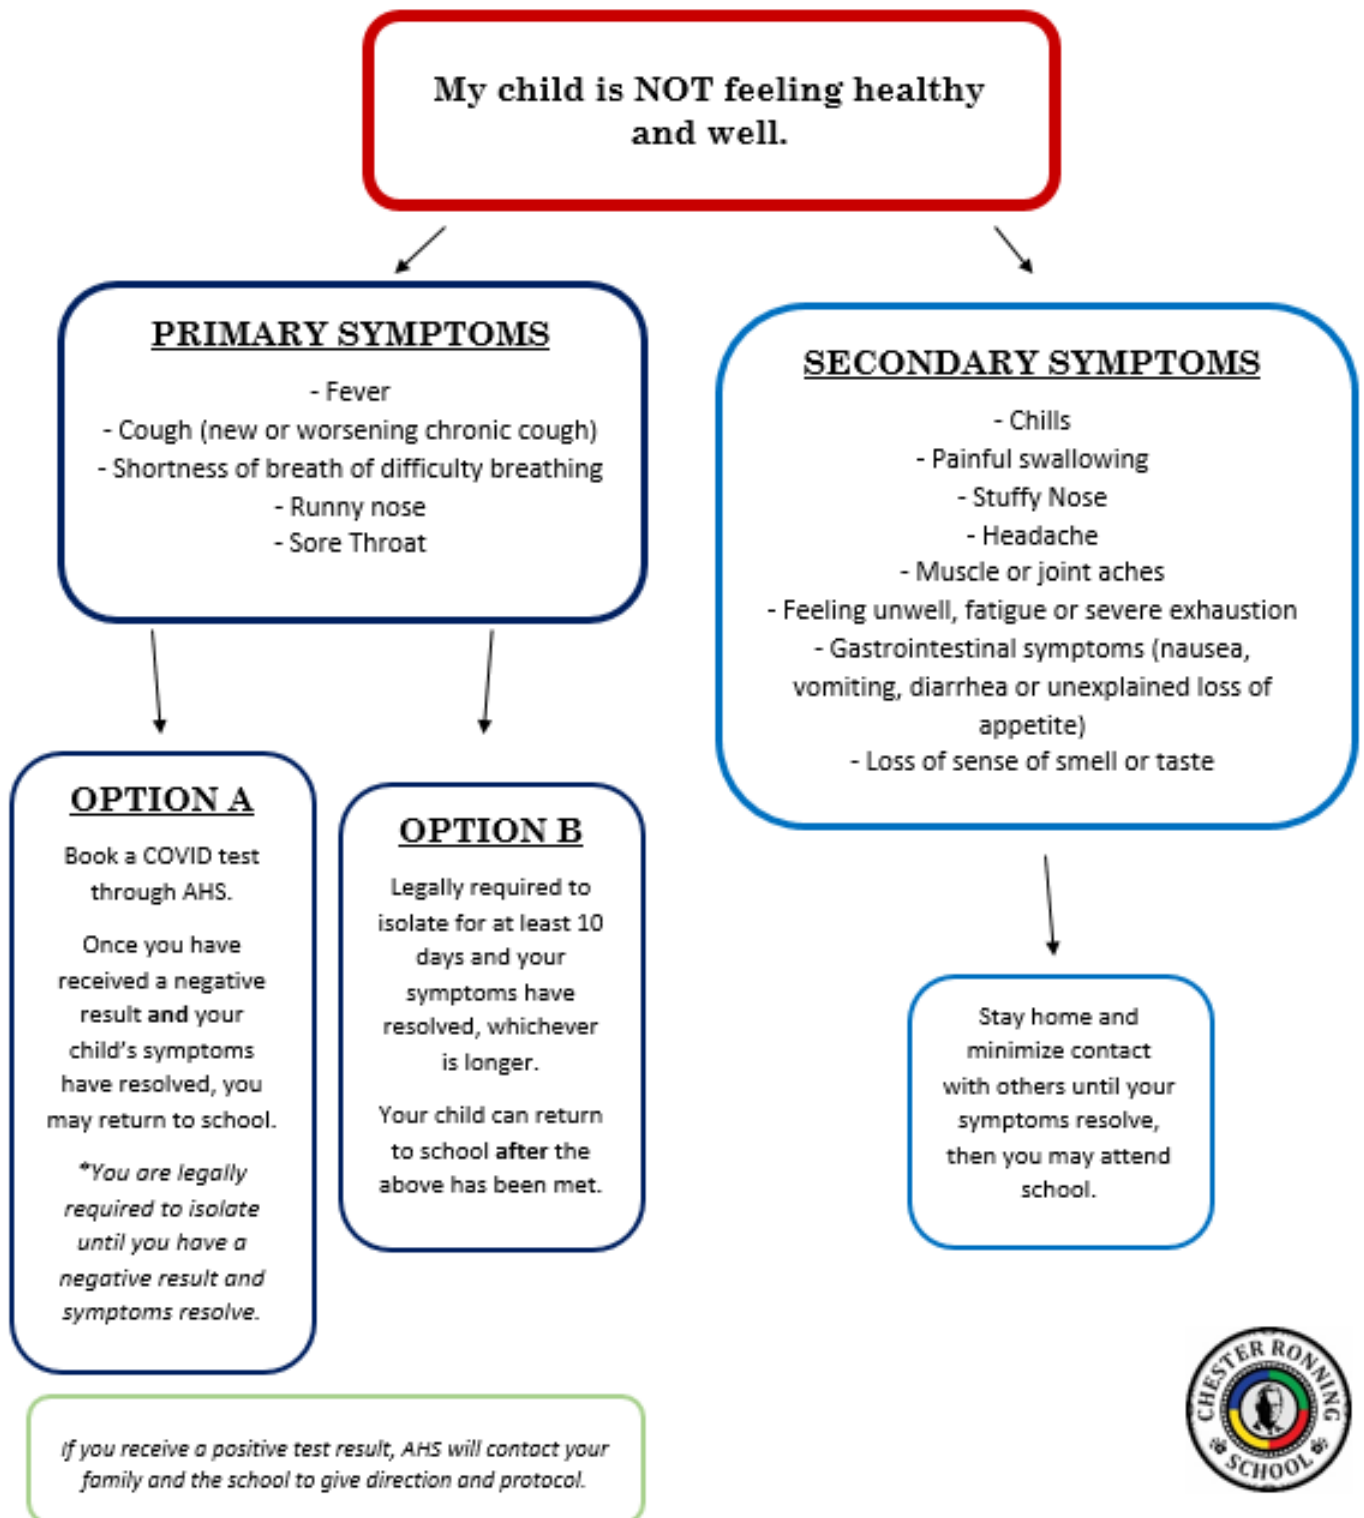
My child is NOT feeling healthy and well.

PRIMARY SYMPTOMS

- Fever
- Cough (new or worsening chronic cough)
- Shortness of breath of difficulty breathing
- Runny nose
- Sore Throat

SECONDARY SYMPTOMS

- Chills
- Painful swallowing
- Stuffy Nose
- Headache
- Muscle or joint aches
- Feeling unwell, fatigue or severe exhaustion
- Gastrointestinal symptoms (nausea, vomiting, diarrhea or unexplained loss of appetite)
- Loss of sense of smell or taste

OPTION A

Book a COVID test through AHS.

Once you have received a negative result and your child's symptoms have resolved, you may return to school.

*You are legally required to isolate until you have a negative result and symptoms resolve.

OPTION B

Legally required to isolate for at least 10 days and your symptoms have resolved, whichever is longer.

Your child can return to school after the above has been met.

Stay home and minimize contact with others until your symptoms resolve, then you may attend school.

If you receive a positive test result, AHS will contact your family and the school to give direction and protocol.

CHESTER RONNING SCHOOL